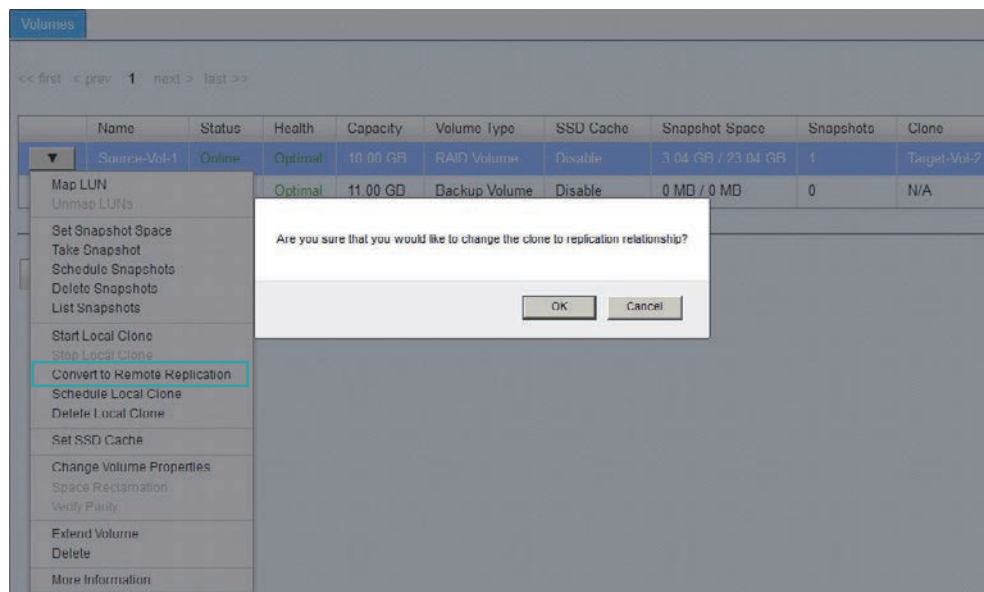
Volumes

<< first < prev 1 next > last >>

| | Name | Status | Health | Capacity | Volume Type | SSD Cache | Snapshot Space | Snapshots | Clone |
|---|---|---|---|---|---|---|---|---|---|
| ▼ | Source-Vol-1 | Online | Optimal | 10.00 GB | RAID Volume | Disable | 3.04 GB / 23.04 GB | 1 | Target-Vol-2 |
| | | | Optimal | 11.00 GB | Backup Volume | Disable | 0 MB / 0 MB | 0 | N/A |

Map LUN
Unmap LUNs
Set Snapshot Space
Take Snapshot
Schedule Snapshots
Delete Snapshots
List Snapshots
Start Local Clone
Stop Local Clone
Convert to Remote Replication
Schedule Local Clone
Delete Local Clone
Set SSD Cache
Change Volume Properties
Space Reclamation
Verify Parity
Extend Volume
Delete
More Information

Are you sure that you would like to change the clone to replication relationship?

OK Cancel